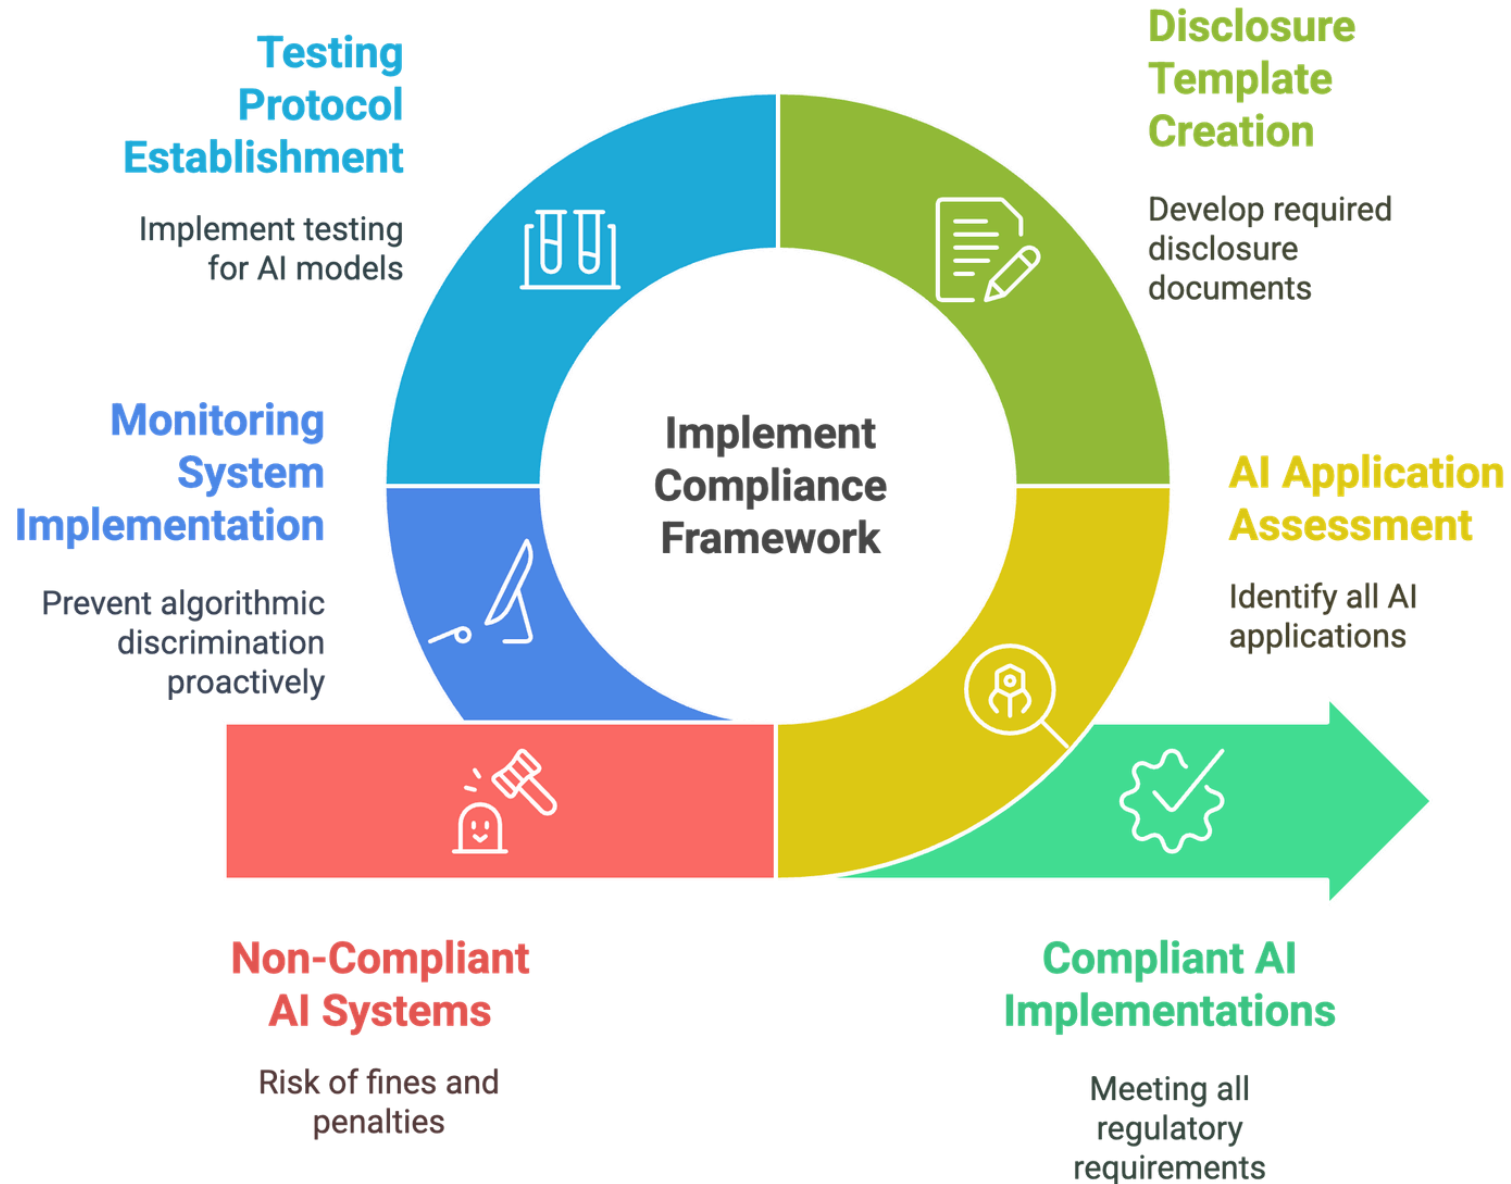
Testing Protocol Establishment

Implement testing for AI models

Disclosure Template Creation

Develop required disclosure documents

Monitoring System Implementation

Prevent algorithmic discrimination proactively

Implement Compliance Framework

AI Application Assessment

Identify all AI applications

Non-Compliant AI Systems

Risk of fines and penalties

Compliant AI Implementations

Meeting all regulatory requirements